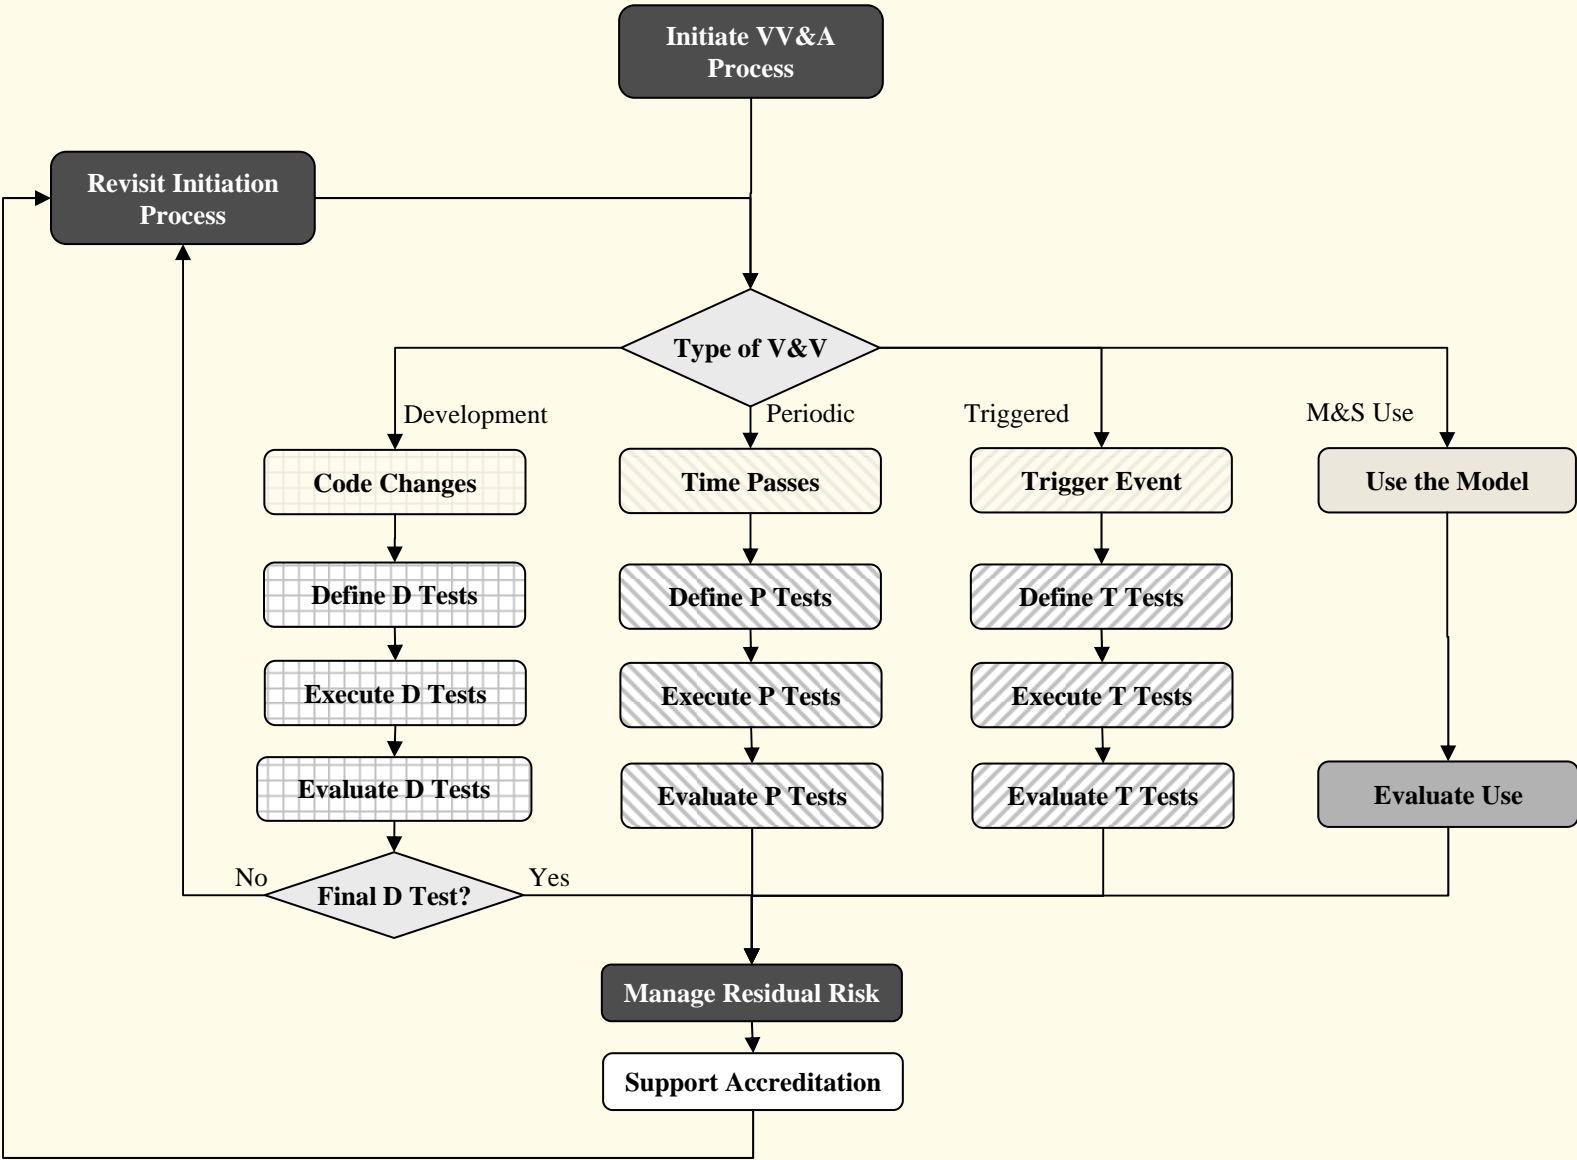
Initiate VV&A Process

Revisit Initiation Process

Type of V&V

Development

Periodic

Triggered

M&S Use

Code Changes

Time Passes

Trigger Event

Use the Model

Define D Tests

Define P Tests

Define T Tests

Execute D Tests

Execute P Tests

Execute T Tests

Evaluate D Tests

Evaluate P Tests

Evaluate T Tests

Evaluate Use

No

Final D Test?

Yes

Manage Residual Risk

Support Accreditation